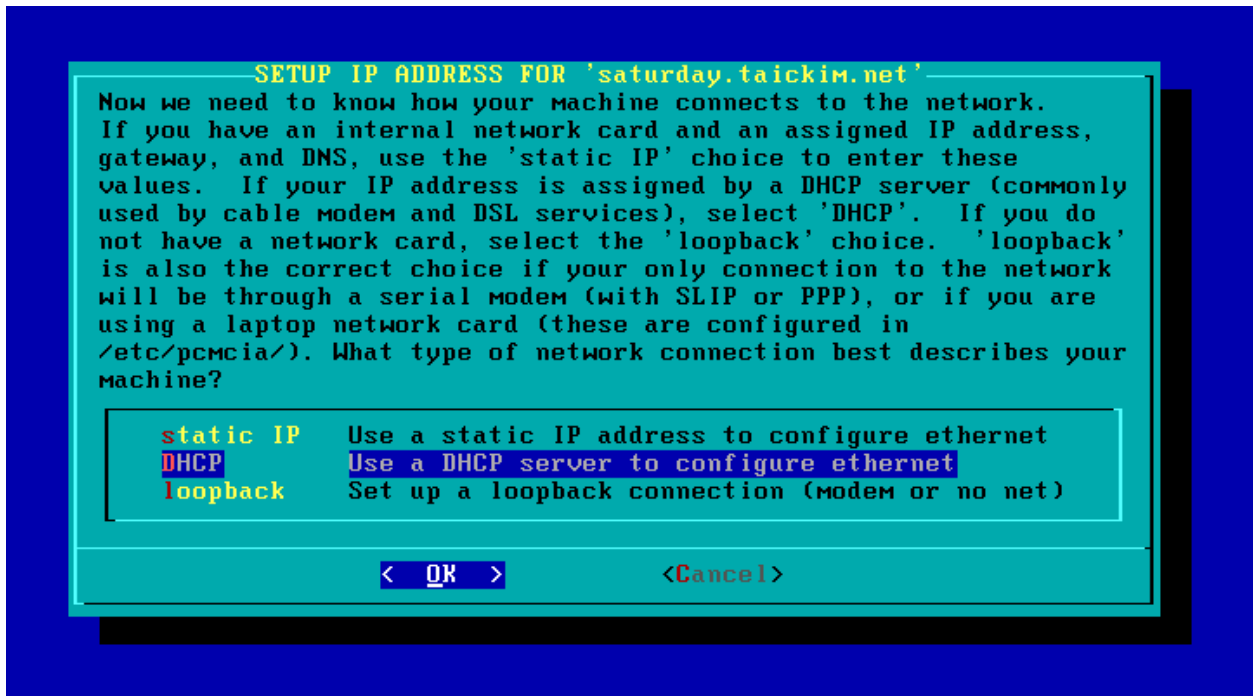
SETUP IP ADDRESS FOR 'saturday.taickim.net'

Now we need to know how your machine connects to the network. If you have an internal network card and an assigned IP address, gateway, and DNS, use the 'static IP' choice to enter these values.  If your IP address is assigned by a DHCP server (commonly used by cable modem and DSL services), select 'DHCP'.  If you do not have a network card, select the 'loopback' choice.  'loopback' is also the correct choice if your only connection to the network will be through a serial modem (with SLIP or PPP), or if you are using a laptop network card (these are configured in /etc/pcmcia/). What type of network connection best describes your machine?

static IP    Use a static IP address to configure ethernet
DHCP    Use a DHCP server to configure ethernet
loopback    Set up a loopback connection (modem or no net)

< OK >    <Cancel>